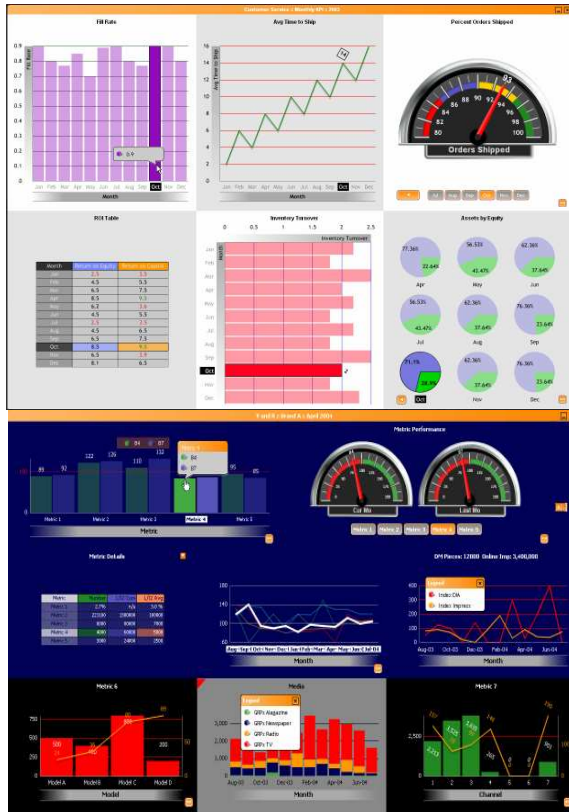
Customer Service : Monthly KPI : 2005

Fill Rate

Fill Rate

0.9
0.8
0.7
0.6
0.5
0.4
0.3
0.2
0.1
0

Jan Feb Mar Apr May Jun Jul Aug Sep Oct Nov Dec

0.9

Month

Avg Time to Ship

Avg Time to Ship

16
14
12
10
8
6
4
2
0

14

Jan Feb Mar Apr May Jun Jul Aug Sep Oct Nov Dec

Month

Percent Orders Shipped

80 82 84 86 88 90 92 93

Orders Shipped

ROI Table

| Month | Return on Equity | Return on Capital |
|---|---|---|
| Jan | 2.5 | 3.9 |
| Feb | 4.5 | 5.5 |
| Mar | 6.5 | 7.5 |
| Apr | 8.5 | 9.5 |
| May | 6.7 | 3.6 |
| Jun | 4.5 | 5.5 |
| Jul | 2.5 | 2.5 |
| Aug | 4.5 | 6.5 |
| Sep | 6.5 | 7.5 |
| Oct | 8.5 | 9.5 |
| Nov | 6.5 | 3.9 |
| Dec | 8.1 | 6.5 |

Inventory Turnover

0 0.5 1 1.5 2 2.5

Inventory Turnover

Month

Jan Feb Mar Apr May Jun Jul Aug Sep Oct Nov Dec

Assets by Equity

77.36% 22.64%
Apr

56.53% 43.47%
May

62.36% 37.64%
Jun

56.53% 43.47%
Jul

62.36% 37.64%
Aug

76.36% 23.64%
Sep

71.1% 28.9%
Oct

62.36% 37.64%
Nov

76.36% 23.64%
Dec

Brand A : April 2005

86 87

89 93 122 126 118 132 95 85

Metric 1 Metric 2 Metric 3 Metric 4 Metric 5

Metric

Metric Performance

Cur Mo

Last Mo

Metric 1 Metric 2 Metric 3 Metric 4 Metric 5

Metric Details

| Metric | Number | 1/12 Yoy | 1/12 Avg |
|---|---|---|---|
| Metric 1 | 27% | n/a | 50 % |
| Metric 2 | 22100 | 28000 | 2400 |
| Metric 3 | 8000 | 8000 | 7800 |
| Metric 4 | 8000 | 6000 | 7800 |
| Metric 5 | 3000 | 2400 | 3500 |

180
160
140
120
100
80

Aug Sep Oct Nov Dec Jan Feb Mar Apr May Jun Jul Oct

Month

DM Pieces: 12000 Online Imp: 3,400,000

Legend

Index DM

Index Impress

400
300
200
100
0

Aug-03 Oct-03 Dec-03 Feb-04 Apr-04 Jun-04

Month

Metric 6

750
500
250
0

Model A Model B Model C Model D

Model

Media

Legend

GRPs Magazine

GRPs Newspaper

GRPs Radio

GRPs TV

3,000
2,000
1,000
0

Aug-03 Oct-03 Dec-03 Feb-04 Apr-04 Jun-04

Month

Metric 7

2,500
0

1 2 3 4 5 6 7

Channel